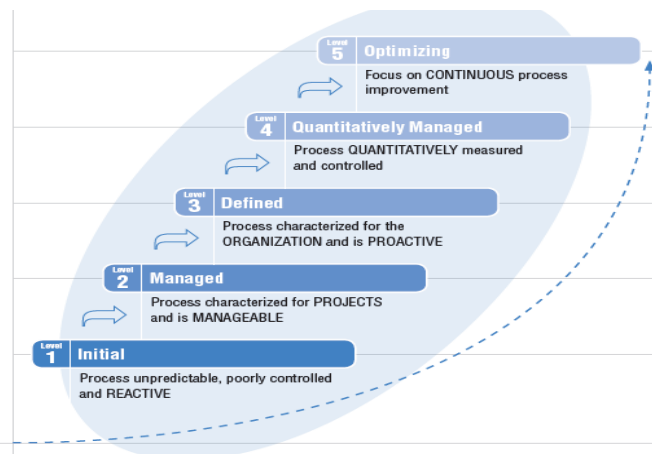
Level 5 Optimizing

Focus on CONTINUOUS process improvement

Level 4 Quantitatively Managed

Process QUANTITATIVELY measured and controlled

Level 3 Defined

Process characterized for the ORGANIZATION and is PROACTIVE

Level 2 Managed

Process characterized for PROJECTS and is MANAGEABLE

Level 1 Initial

Process unpredictable, poorly controlled and REACTIVE